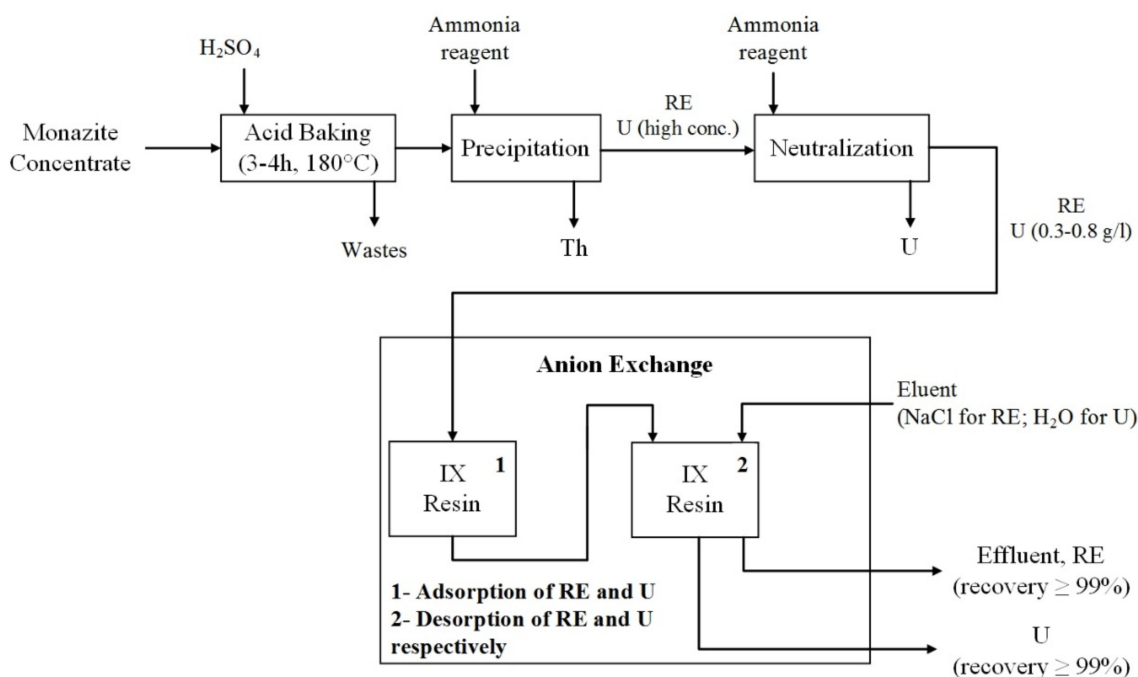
$H_2SO_4$

Monazite Concentrate

Acid Baking (3-4h, 180°C)

Wastes

Ammonia reagent

Precipitation

Th

RE
U (high conc.)

Ammonia reagent

Neutralization

U

RE
U (0.3-0.8 g/l)

Anion Exchange

Eluent
(NaCl for RE; $H_2O$ for U)

IX Resin 1

IX Resin 2

Effluent, RE
(recovery ≥ 99%)

U
(recovery ≥ 99%)

1- Adsorption of RE and U
2- Desorption of RE and U respectively